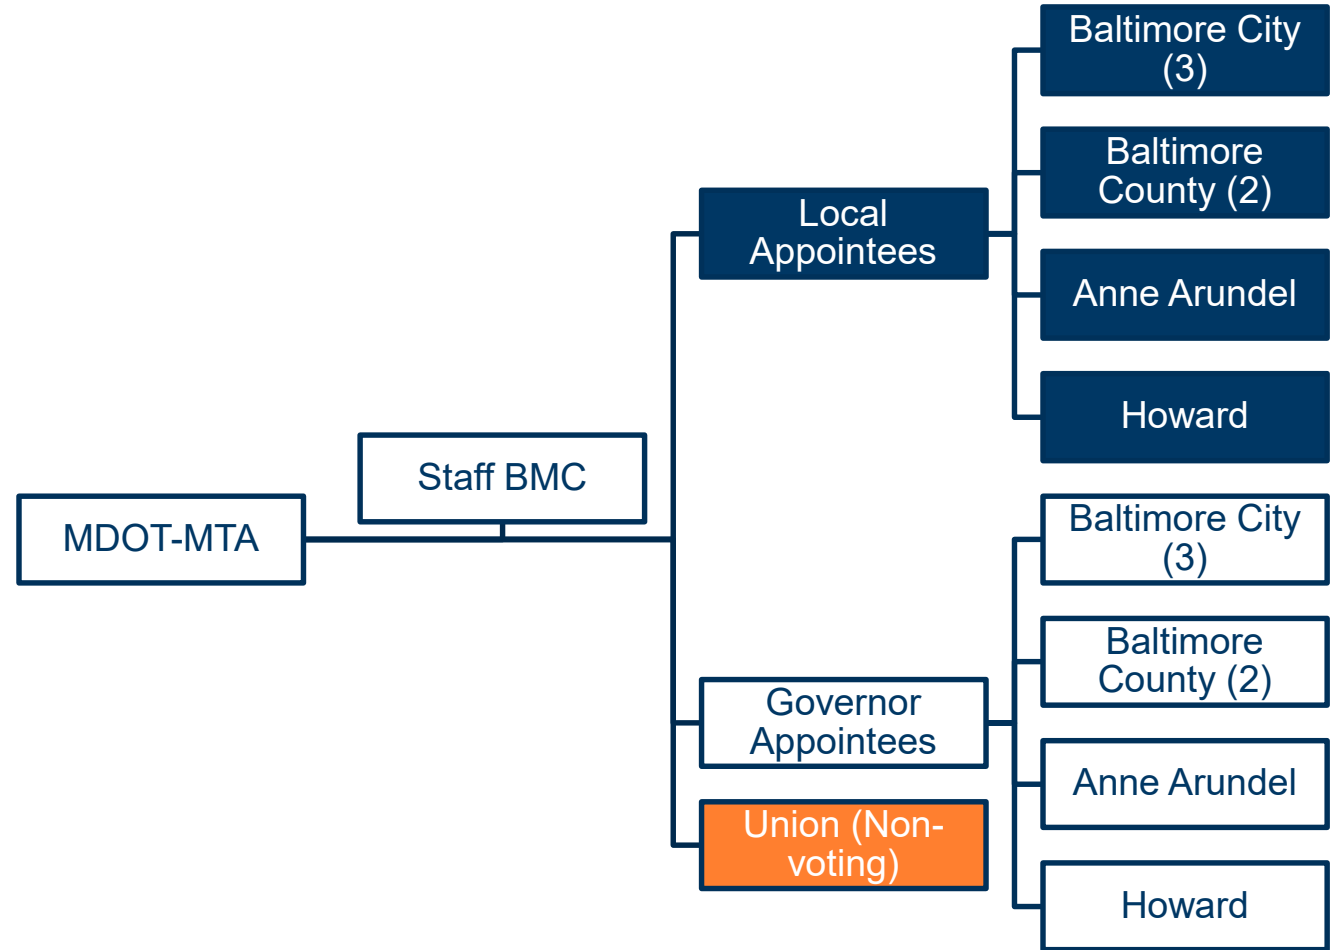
MDOT-MTA

Staff BMC

Local Appointees

Baltimore City (3)

Baltimore County (2)

Anne Arundel

Howard

Governor Appointees

Baltimore City (3)

Baltimore County (2)

Anne Arundel

Howard

Union (Non-voting)